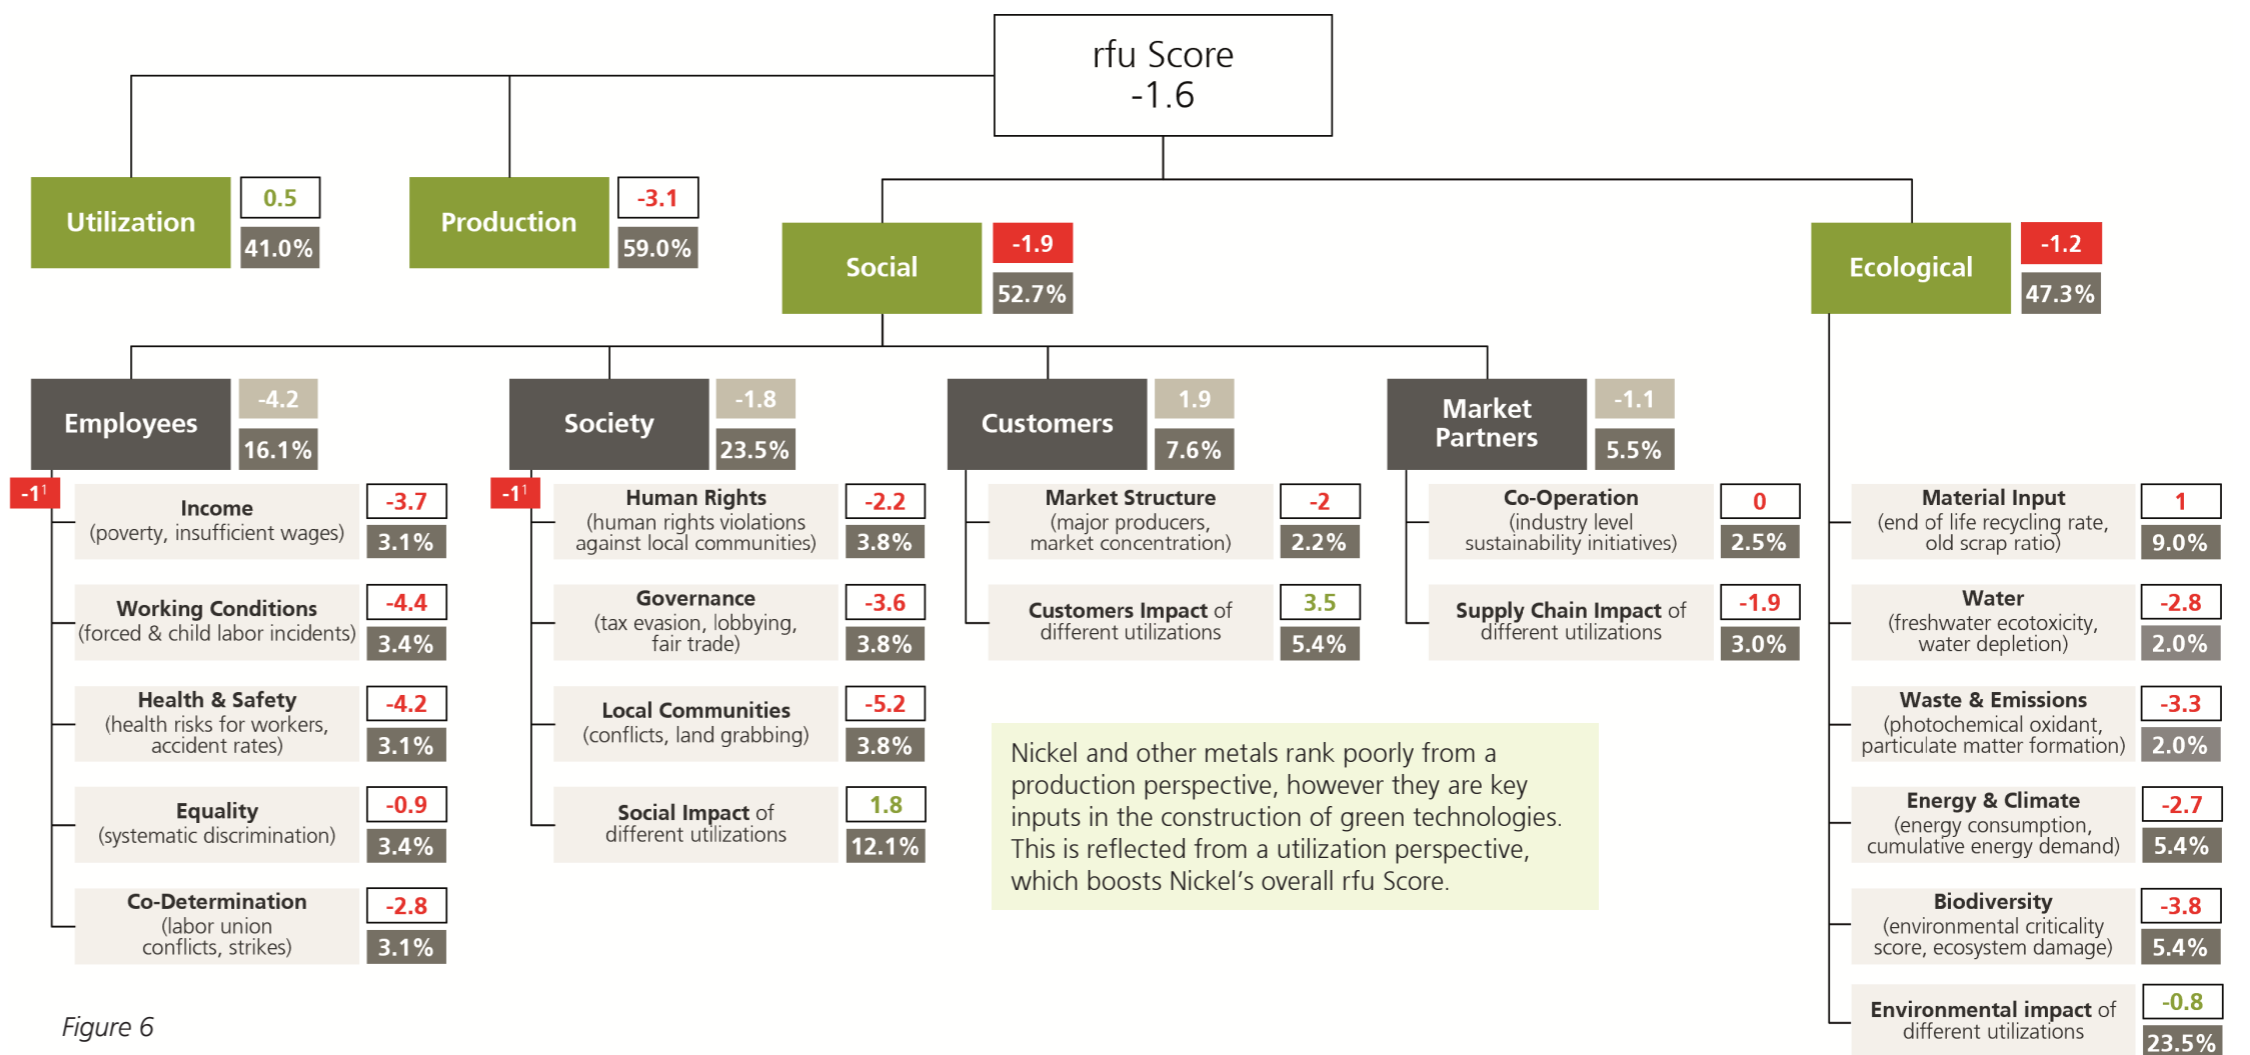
rfu Score
-1.6

Utilization 0.5 41.0%

Production -3.1 59.0%

Social -1.9 52.7%

Ecological -1.2 47.3%

Employees -4.2 16.1%

Society -1.8 23.5%

Customers 1.9 7.6%

Market Partners -1.1 5.5%

-1$^1$

Income (poverty, insufficient wages) -3.7 3.1%

Working Conditions (forced & child labor incidents) -4.4 3.4%

Health & Safety (health risks for workers, accident rates) -4.2 3.1%

Equality (systematic discrimination) -0.9 3.4%

Co-Determination (labor union conflicts, strikes) -2.8 3.1%

-1$^1$

Human Rights (human rights violations against local communities) -2.2 3.8%

Governance (tax evasion, lobbying, fair trade) -3.6 3.8%

Local Communities (conflicts, land grabbing) -5.2 3.8%

Social Impact of different utilizations 1.8 12.1%

Market Structure (major producers, market concentration) -2 2.2%

Customers Impact of different utilizations 3.5 5.4%

Co-Operation (industry level sustainability initiatives) 0 2.5%

Supply Chain Impact of different utilizations -1.9 3.0%

Material Input (end of life recycling rate, old scrap ratio) 1 9.0%

Water (freshwater ecotoxicity, water depletion) -2.8 2.0%

Waste & Emissions (photochemical oxidant, particulate matter formation) -3.3 2.0%

Energy & Climate (energy consumption, cumulative energy demand) -2.7 5.4%

Biodiversity (environmental criticality score, ecosystem damage) -3.8 5.4%

Environmental impact of different utilizations -0.8 23.5%

Nickel and other metals rank poorly from a production perspective, however they are key inputs in the construction of green technologies. This is reflected from a utilization perspective, which boosts Nickel's overall rfu Score.

Figure 6